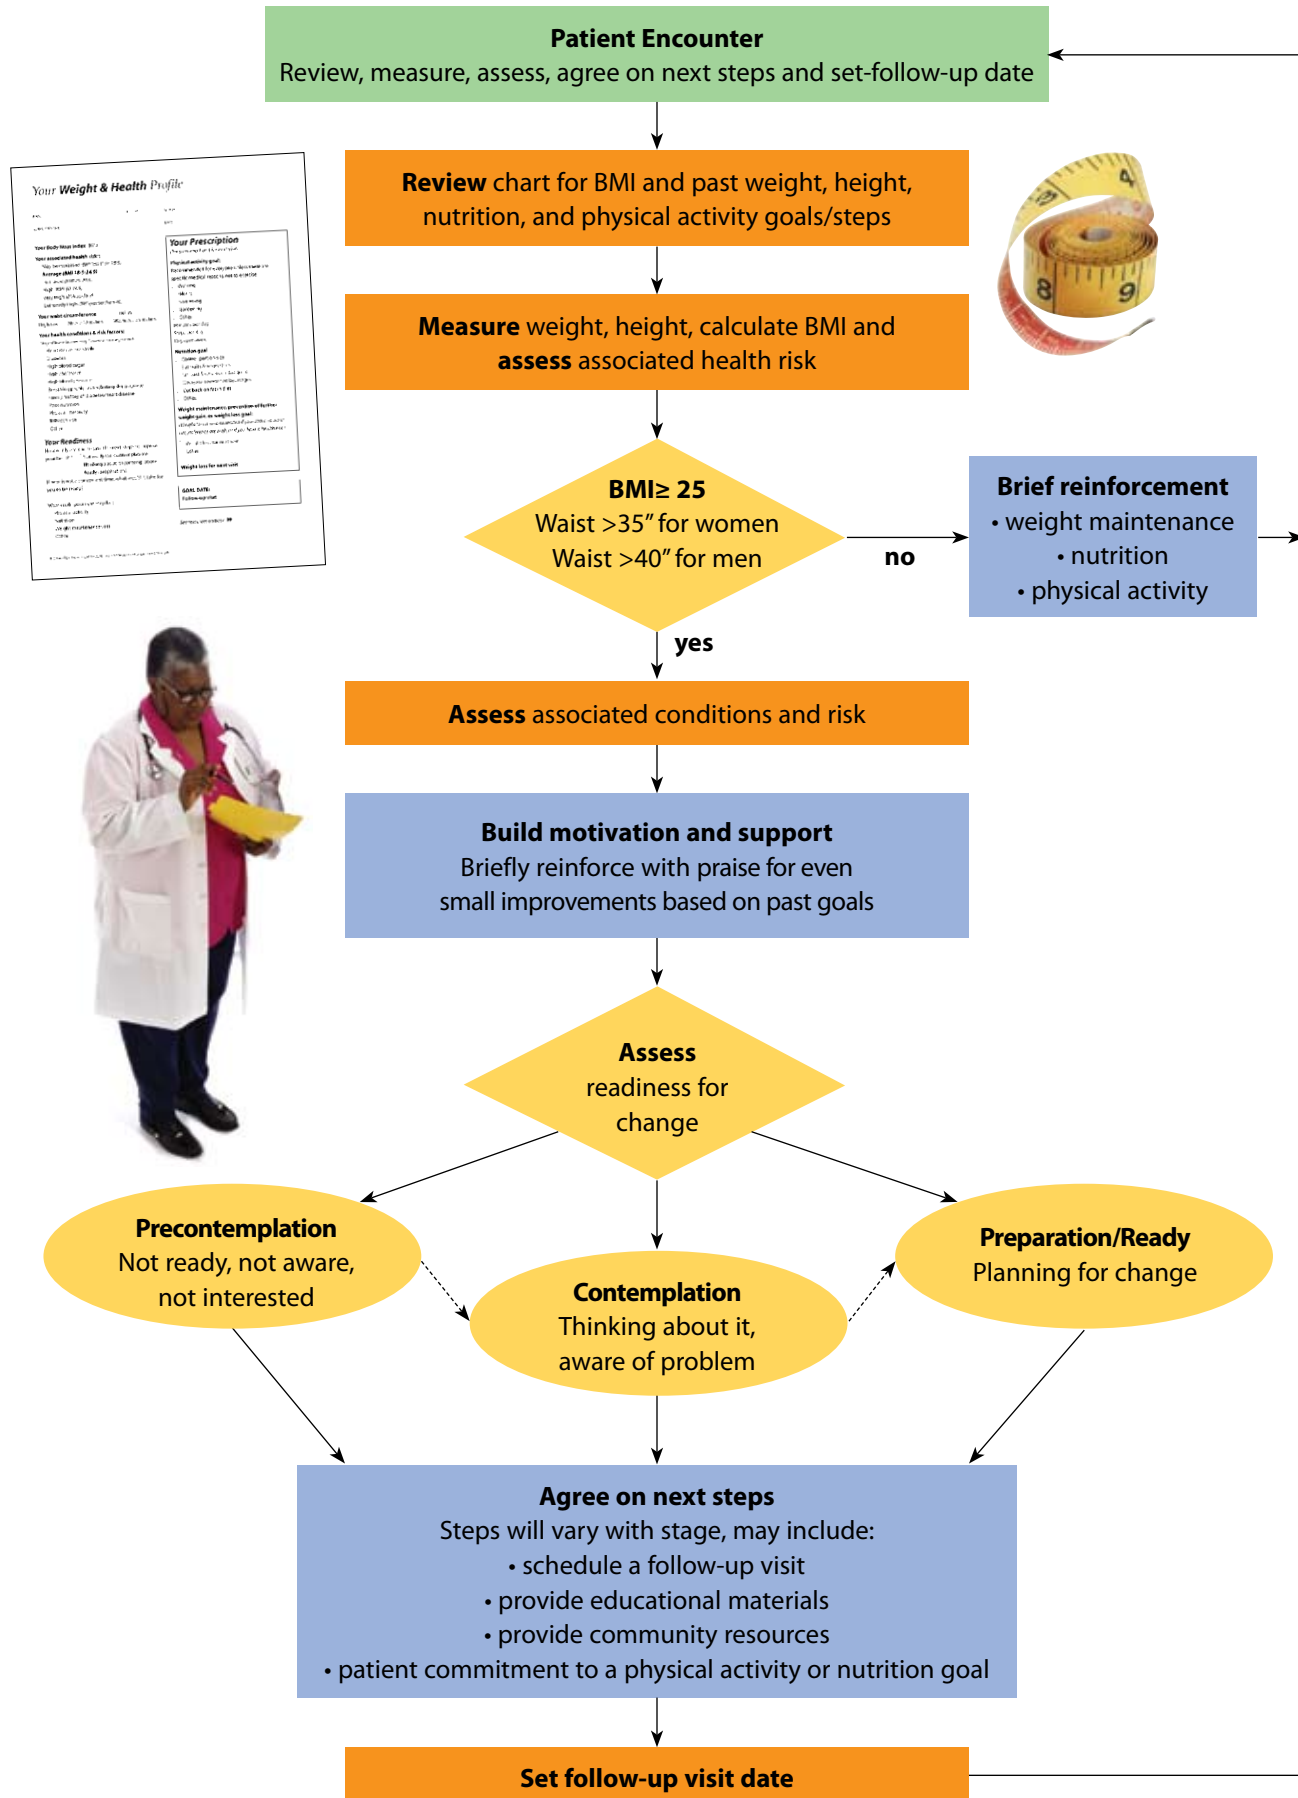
**Patient Encounter**
Review, measure, assess, agree on next steps and set-follow-up date

Your Weight & Health Profile

Your Prescription

Your Readiness

**Review** chart for BMI and past weight, height, nutrition, and physical activity goals/steps

**Measure** weight, height, calculate BMI and **assess** associated health risk

**BMI≥ 25**
Waist >35" for women
Waist >40" for men

no

**Brief reinforcement**
• weight maintenance
• nutrition
• physical activity

yes

**Assess** associated conditions and risk

**Build motivation and support**
Briefly reinforce with praise for even small improvements based on past goals

**Assess**
readiness for change

**Precontemplation**
Not ready, not aware, not interested

**Contemplation**
Thinking about it, aware of problem

**Preparation/Ready**
Planning for change

**Agree on next steps**
Steps will vary with stage, may include:
• schedule a follow-up visit
• provide educational materials
• provide community resources
• patient commitment to a physical activity or nutrition goal

**Set follow-up visit date**